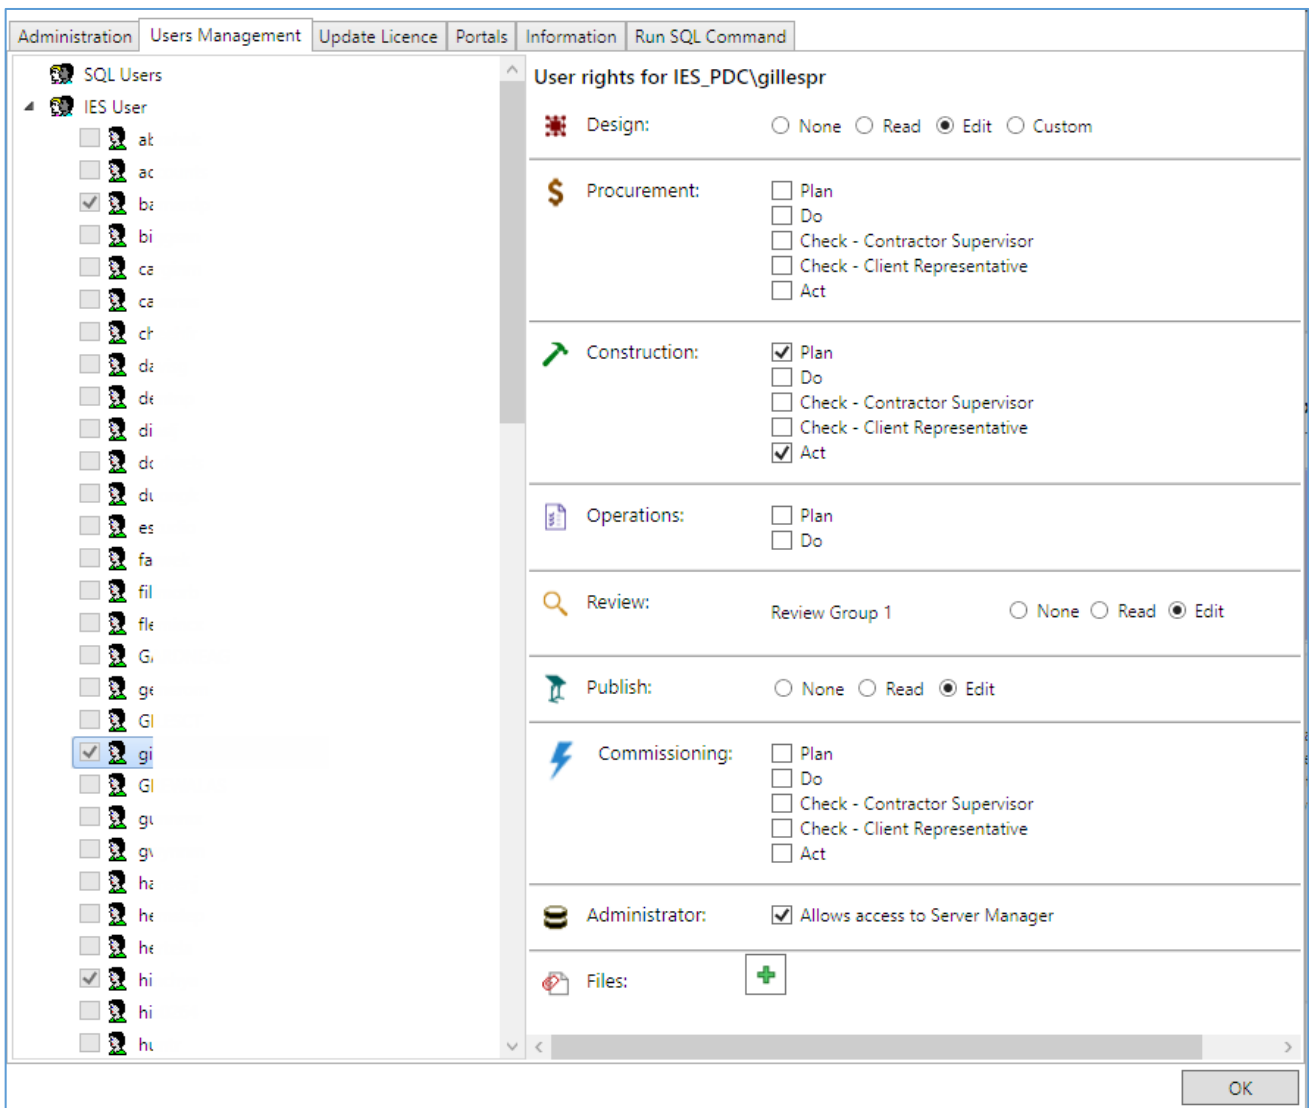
Administration | Users Management | Update Licence | Portals | Information | Run SQL Command

SQL Users
IES User
ab
ac
ba
bi
ca
ca
ch
da
de
di
dc
du
es
fa
fil
fle
G.
ge
GI
gi
GI
gu
gv
ha
he
he
hi
hi
hu

User rights for IES_PDC\gillespr

Design: None Read Edit Custom

Procurement: Plan Do Check - Contractor Supervisor Check - Client Representative Act

Construction: Plan Do Check - Contractor Supervisor Check - Client Representative Act

Operations: Plan Do

Review: Review Group 1 None Read Edit

Publish: None Read Edit

Commissioning: Plan Do Check - Contractor Supervisor Check - Client Representative Act

Administrator: Allows access to Server Manager

Files:

OK